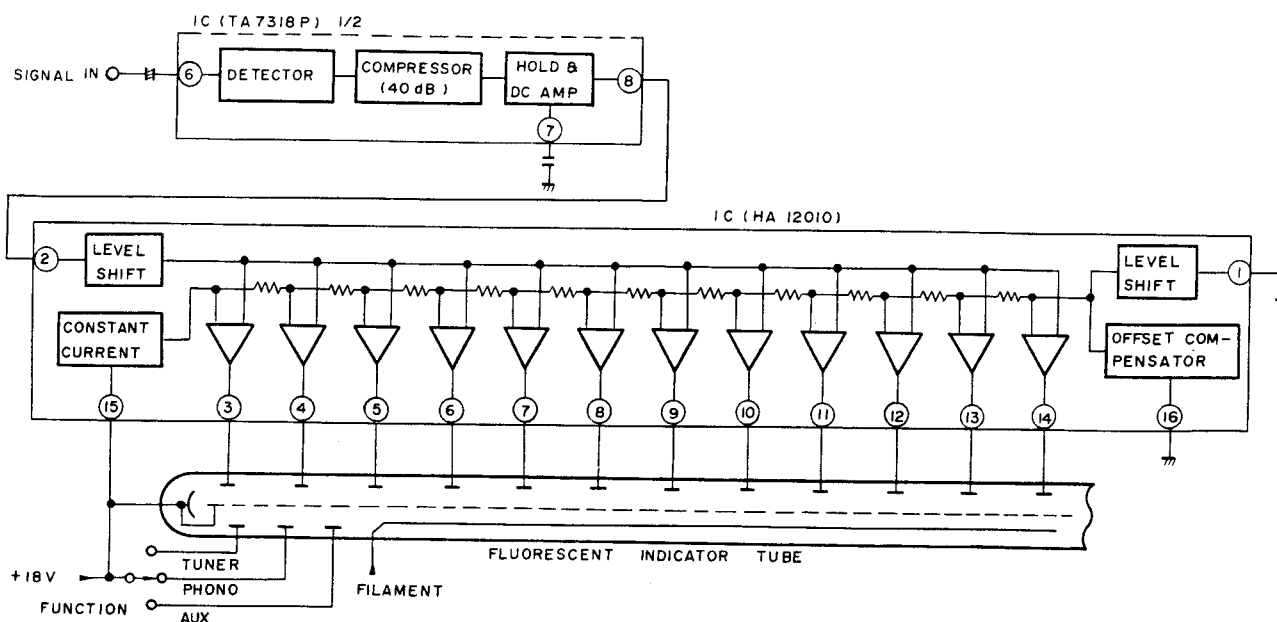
IC (TA7318P) 1/2

SIGNAL IN

6

DETECTOR

COMPRESSOR (40 dB)

HOLD & DC AMP

8

7

IC (HA 12010)

2

LEVEL SHIFT

LEVEL SHIFT

1

CONSTANT CURRENT

OFFSET COMPENSATOR

15

3

4

5

6

7

8

9

10

11

12

13

14

16

TUNER

+18V

PHONO

FUNCTION

AUX

FILAMENT

FLUORESCENT INDICATOR TUBE